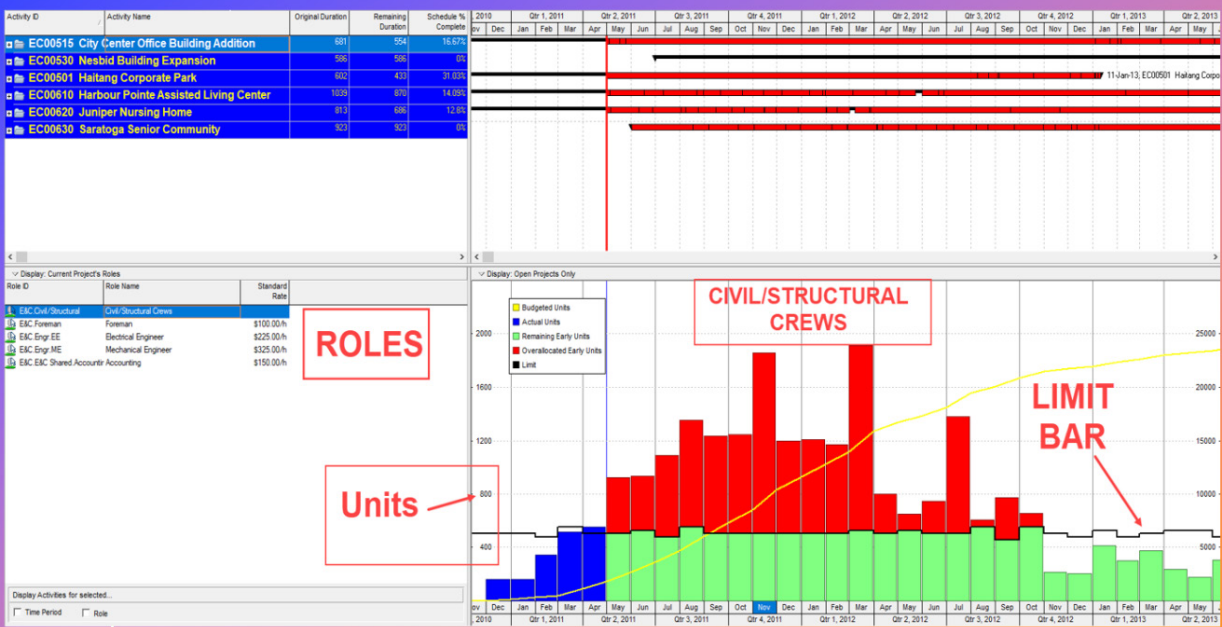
| Activity ID | Activity Name | Original Duration | Remaining Duration | Schedule % Complete |
|---|---|---|---|---|
| EC00515 | City Center Office Building Addition | 681 | 554 | 16.67% |
| EC00530 | Nesbid Building Expansion | 586 | 586 | 0% |
| EC00501 | Haitang Corporate Park | 602 | 433 | 31.03% |
| EC00610 | Harbour Pointe Assisted Living Center | 1039 | 870 | 14.09% |
| EC00620 | Juniper Nursing Home | 813 | 686 | 12.8% |
| EC00630 | Saratoga Senior Community | 923 | 923 | 0% |

2010 | Qtr 1, 2011 | Qtr 2, 2011 | Qtr 3, 2011 | Qtr 4, 2011 | Qtr 1, 2012 | Qtr 2, 2012 | Qtr 3, 2012 | Qtr 4, 2012 | Qtr 1, 2013 | Qtr 2, 2013
Nov Dec Jan Feb Mar Apr May Jun Jul Aug Sep Oct Nov Dec Jan Feb Mar Apr May Jun Jul Aug Sep Oct Nov Dec Jan Feb Mar Apr May

11-Jan-13, EC00501 Haitang Corpo

Display: Current Project's Roles

| Role ID | Role Name | Standard Rate |
|---|---|---|
| E&C.Civil/Structural | Civil/Structural Crews | |
| E&C.Foreman | Foreman | $100.00/h |
| E&C.Engr.EE | Electrical Engineer | $225.00/h |
| E&C.Engr.ME | Mechanical Engineer | $325.00/h |
| E&C.E&C Shared Accountir | Accounting | $150.00/h |

ROLES

Display Activities for selected...
Time Period
Role

Display: Open Projects Only

Budgeted Units
Actual Units
Remaining Early Units
Overallocated Early Units
Limit

CIVIL/STRUCTURAL CREWS

2000
1600
1200
800
400

25000
20000
15000
10000
5000

Units

LIMIT BAR

Nov Dec Jan Feb Mar Apr May Jun Jul Aug Sep Oct Nov Dec Jan Feb Mar Apr May Jun Jul Aug Sep Oct Nov Dec Jan Feb Mar Apr May
2010 | Qtr 1, 2011 | Qtr 2, 2011 | Qtr 3, 2011 | Qtr 4, 2011 | Qtr 1, 2012 | Qtr 2, 2012 | Qtr 3, 2012 | Qtr 4, 2012 | Qtr 1, 2013 | Qtr 2, 2013